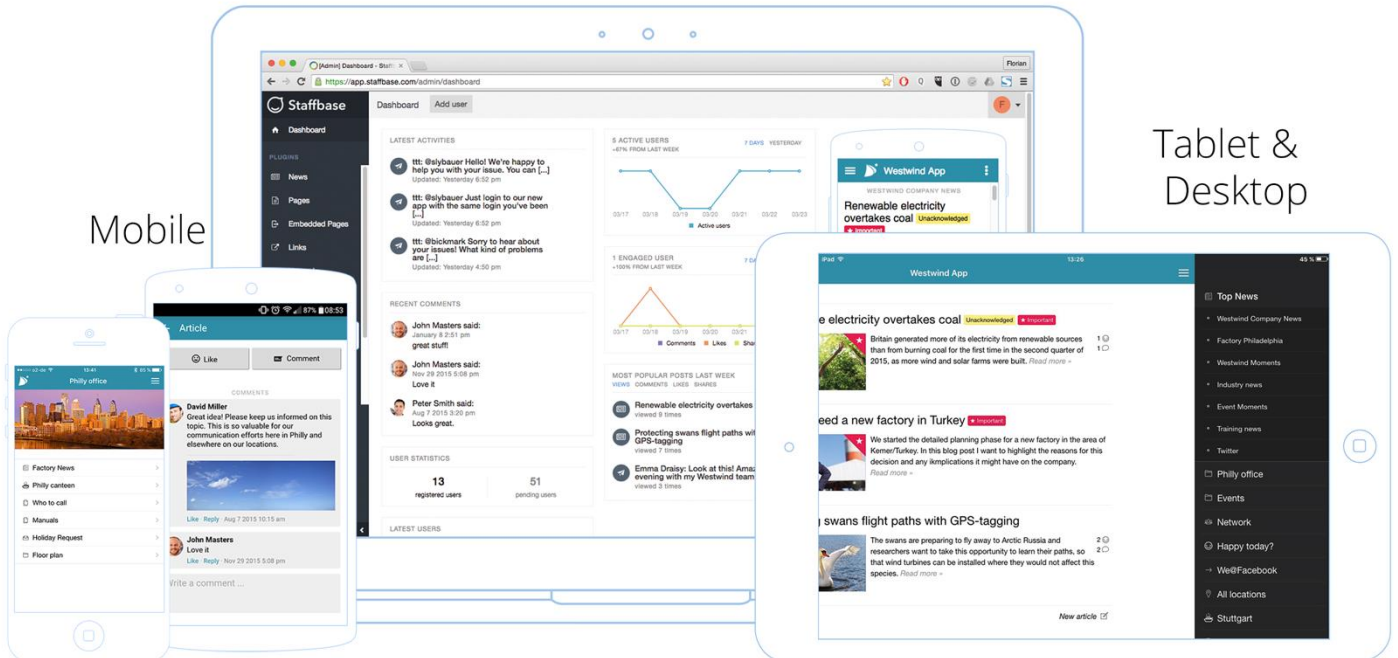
Tablet &
Desktop

Mobile

[Admin] Dashboard - Staffb ×

Florian

https://app.staffbase.com/admin/dashboard

Staffbase

Dashboard

Add user

F

Dashboard

PLUGINS

News

Pages

Embedded Pages

Links

LATEST ACTIVITIES

ttt: @slybauer Hello! We're happy to help you with your issue. You can [...]
Updated: Yesterday 6:52 pm

ttt: @slybauer Just login to our new app with the same login you've been [...]
Updated: Yesterday 6:52 pm

ttt: @bickmark Sorry to hear about your issues! What kind of problems are [...]
Updated: Yesterday 4:50 pm

RECENT COMMENTS

John Masters said:
January 8 2:51 pm
great stuff!

John Masters said:
Nov 29 2015 5:08 pm
Love it

Peter Smith said:
Aug 7 2015 3:20 pm
Looks great.

USER STATISTICS

13
registered users

51
pending users

LATEST USERS

5 ACTIVE USERS
-67% FROM LAST WEEK

7 DAYS YESTERDAY

03/17 03/18 03/19 03/20 03/21 03/22 03/23

Active users

1 ENGAGED USER
+100% FROM LAST WEEK

7 D

03/17 03/18 03/19 03/20 03/21

Comments Likes Shar

MOST POPULAR POSTS LAST WEEK
VIEWS COMMENTS LIKES SHARES

Renewable electricity overtakes
viewed 9 times

Protecting swans flight paths wit GPS-tagging
viewed 7 times

Emma Draisy: Look at this! Am evening with my Westwind team
viewed 4 times

Westwind App

WESTWIND COMPANY NEWS

Renewable electricity overtakes coal Unacknowledged

Important

iPad
13:26
45 %

Westwind App

e electricity overtakes coal Unacknowledged Important

Britain generated more of its electricity from renewable sources than from burning coal for the first time in the second quarter of 2015, as more wind and solar farms were built. Read more »

1
1

eed a new factory in Turkey Important

We started the detailed planning phase for a new factory in the area of Kemer/Turkey. In this blog post I want to highlight the reasons for this decision and any ikmplications it might have on the company.
Read more »

g swans flight paths with GPS-tagging

The swans are preparing to fly away to Arctic Russia and researchers want to take this opportunity to learn their paths, so that wind turbines can be installed where they would not affect this species. Read more »

2
2

New article

Top News

Westwind Company News

Factory Philadelphia

Westwind Moments

Industry news

Event Moments

Training news

Twitter

Philly office

Events

Network

Happy today?

We@Facebook

All locations

Stuttgart

87% 08:53

Article

Like

Comment

COMMENTS

David Miller
Great idea! Please keep us informed on this topic. This is so valuable for our communication efforts here in Philly and elsewhere on our locations.

Like · Reply · Aug 7 2015 10:35 am

John Masters
Love it
Like · Reply · Nov 29 2015 5:08 pm

Write a comment ...

Philly office

Factory News

Philly canteen

Who to call

Manuals

Holiday Request

Floor plan